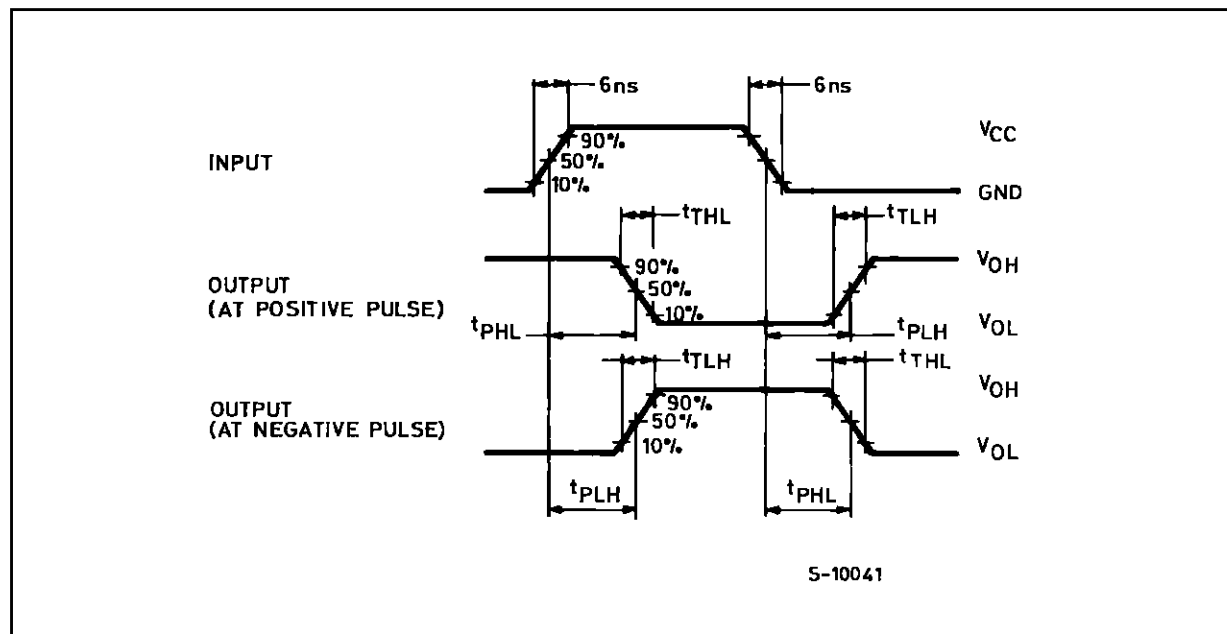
6ns
6ns
$V_{CC}$
INPUT
90%
50%
10%
GND
$t_{THL}$
$t_{TLH}$
OUTPUT
(AT POSITIVE PULSE)
90%
50%
10%
$V_{OH}$
$t_{PHL}$
$t_{PLH}$
$V_{OL}$
$t_{TLH}$
$t_{THL}$
$V_{OH}$
OUTPUT
(AT NEGATIVE PULSE)
90%
50%
10%
$V_{OL}$
$t_{PLH}$
$t_{PHL}$
S-10041